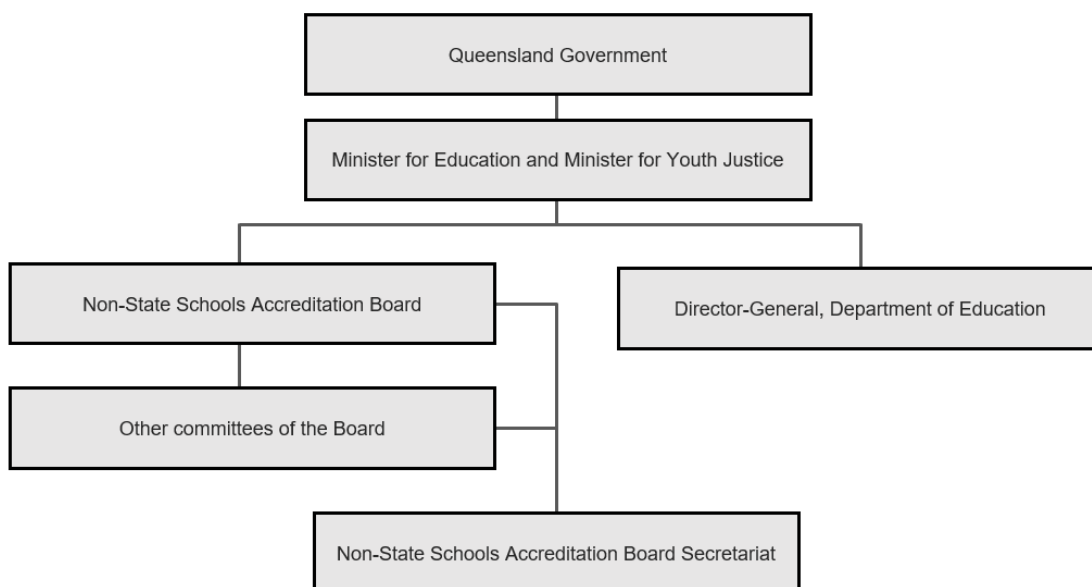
Queensland Government

Minister for Education and Minister for Youth Justice

Non-State Schools Accreditation Board

Director-General, Department of Education

Other committees of the Board

Non-State Schools Accreditation Board Secretariat